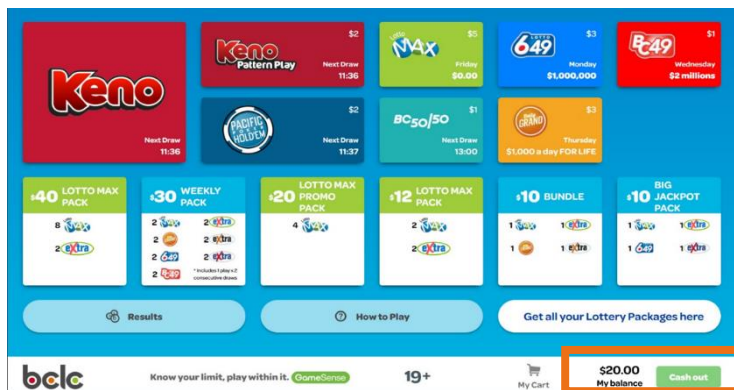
Keno

Next Draw
11:36

Keno Pattern Play
$2
Next Draw
11:36

Pacific Hold'em
$2
Next Draw
11:37

LOTTO MAX
$5
Friday
$0.00

BC50/50
$1
Next Draw
13:00

LOTTO 649
$3
Monday
$1,000,000

DAILY GRAND
$3
Thursday
$1,000 a day FOR LIFE

BC49
$1
Wednesday
$2 millions

$40 LOTTO MAX PACK
8 MAX
2 extra

$30 WEEKLY PACK
2 MAX 2 extra
2 2 extra
2 649 2 extra
2 BC49
* Includes 1 play x 2 consecutive draws

$20 LOTTO MAX PROMO PACK
4 MAX

$12 LOTTO MAX PACK
2 MAX
2 extra

$10 BUNDLE
1 MAX 1 extra
1 1 extra

$10 BIG JACKPOT PACK
1 MAX 1 extra
1 649 1 extra

Results

How to Play

Get all your Lottery Packages here

bclc

Know your limit, play within it. GameSense

19+

My Cart

$20.00
My balance

Cash out